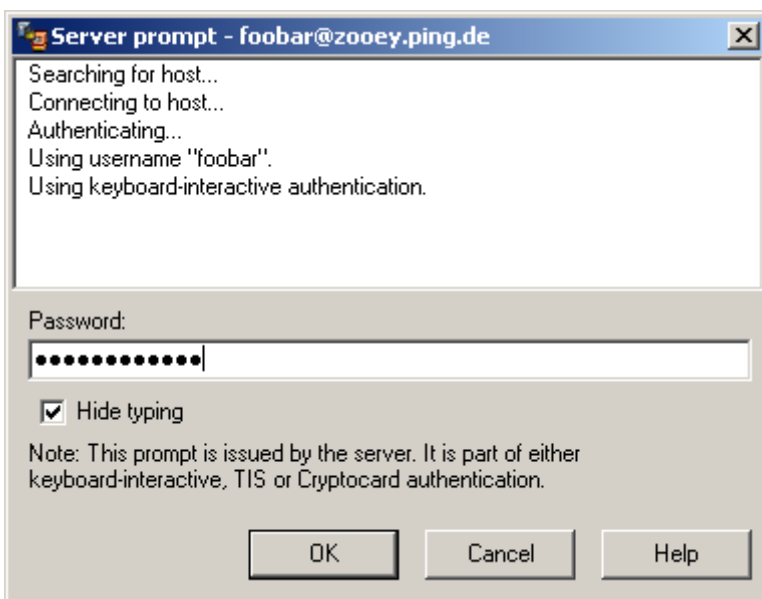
Server prompt - foobar@zooey.ping.de

Searching for host...
Connecting to host...
Authenticating...
Using username "foobar".
Using keyboard-interactive authentication.

Password:

●●●●●●●●●●●●

Hide typing

Note: This prompt is issued by the server. It is part of either keyboard-interactive, TIS or Cryptocard authentication.

OK
Cancel
Help